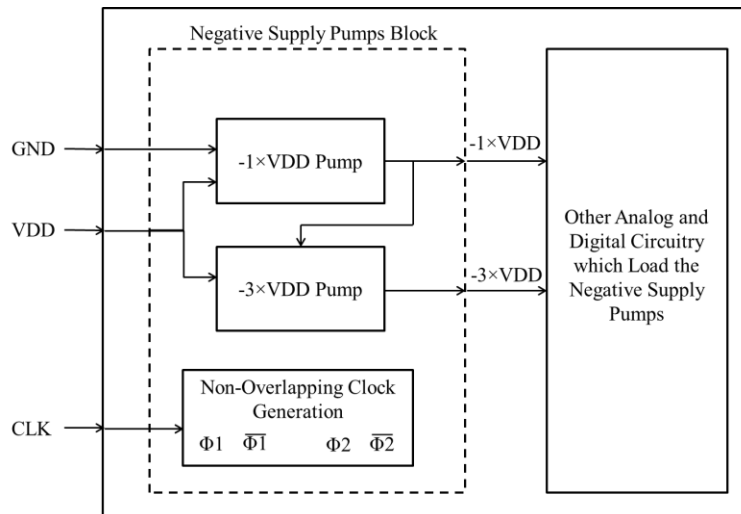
Negative Supply Pumps Block

GND

VDD

CLK

-1×VDD Pump

-3×VDD Pump

-1×VDD

-3×VDD

Non-Overlapping Clock Generation

$\Phi1$ $\overline{\Phi1}$ $\Phi2$ $\overline{\Phi2}$

Other Analog and Digital Circuitry which Load the Negative Supply Pumps